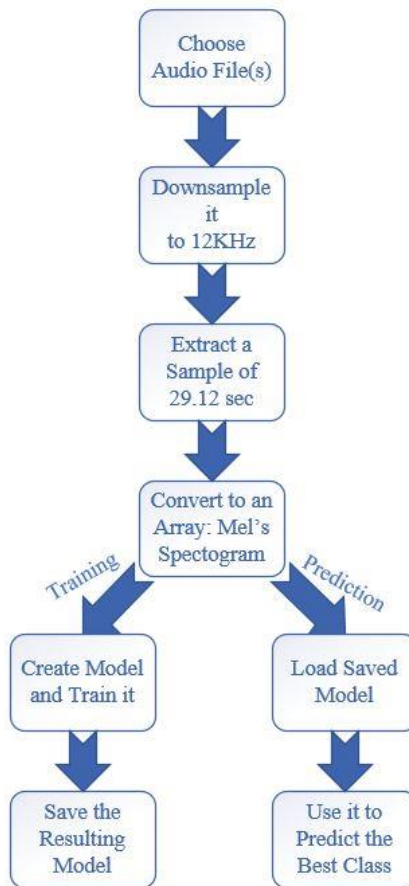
Choose Audio File(s)

Downsample it to 12KHz

Extract a Sample of 29.12 sec

Convert to an Array: Mel's Spectogram

Training

Prediction

Create Model and Train it

Load Saved Model

Save the Resulting Model

Use it to Predict the Best Class